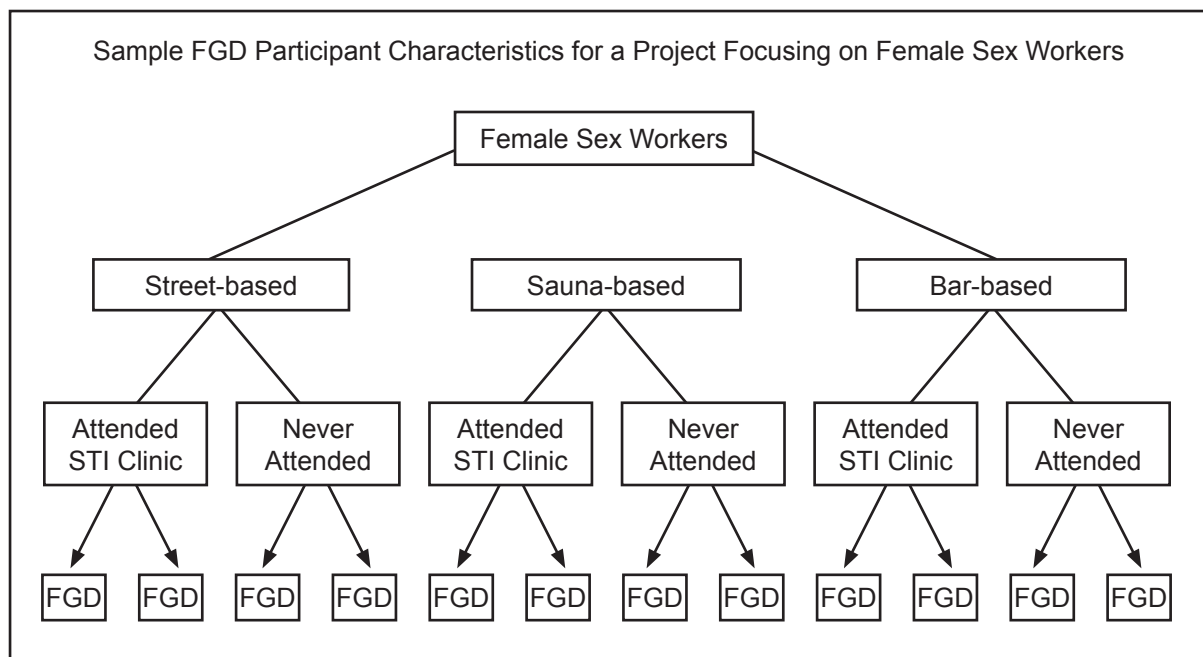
Sample FGD Participant Characteristics for a Project Focusing on Female Sex Workers

Female Sex Workers

Street-based

Sauna-based

Bar-based

Attended STI Clinic

Never Attended

Attended STI Clinic

Never Attended

Attended STI Clinic

Never Attended

FGD FGD FGD FGD FGD FGD FGD FGD FGD FGD FGD FGD